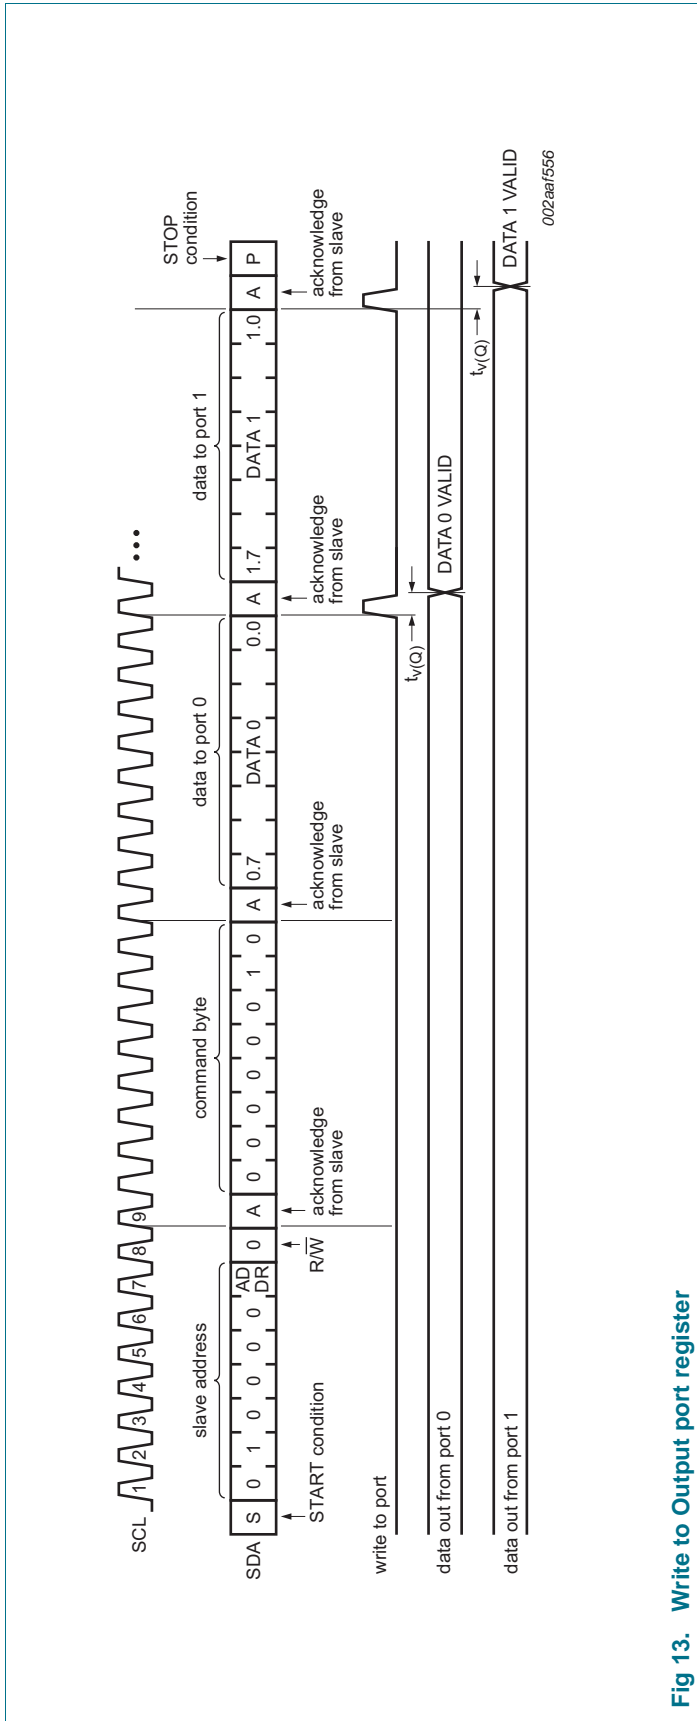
SCL 1 2 3 4 5 6 7 8 9

SDA S 0 1 0 0 0 0 AD DR 0 A 0 0 0 0 0 0 1 0 A 0.7 DATA 0 0.0 A 1.7 DATA 1 1.0 A P

slave address

command byte

data to port 0

data to port 1

START condition

$R/\overline{W}$

acknowledge from slave

acknowledge from slave

acknowledge from slave

acknowledge from slave

STOP condition

write to port

data out from port 0

DATA 0 VALID

$t_{v(Q)}$

data out from port 1

DATA 1 VALID

$t_{v(Q)}$

002aaf556

Fig 13. Write to Output port register